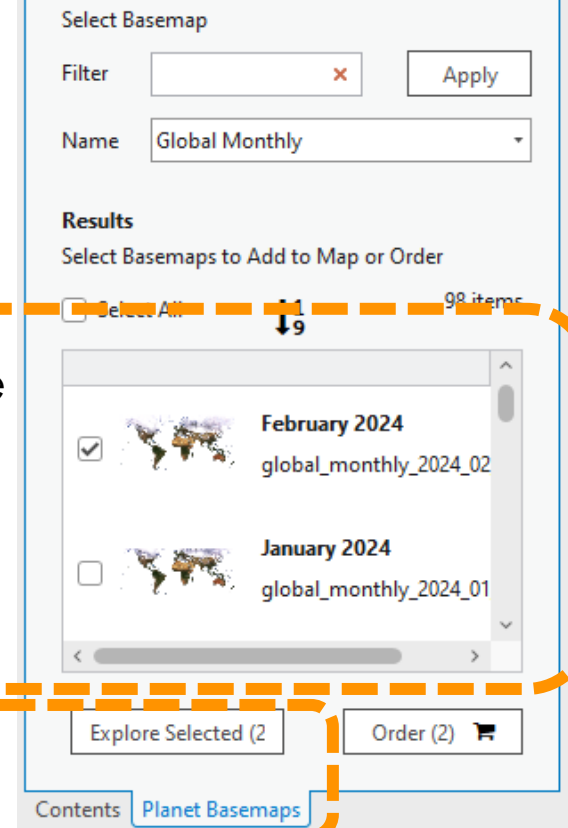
Select Basemap

Filter

Apply

Name Global Monthly

Results

Select Basemaps to Add to Map or Order

Select All

98 items

February 2024

global_monthly_2024_02

January 2024

global_monthly_2024_01

Explore Selected (2

Order (2)

Contents Planet Basemaps